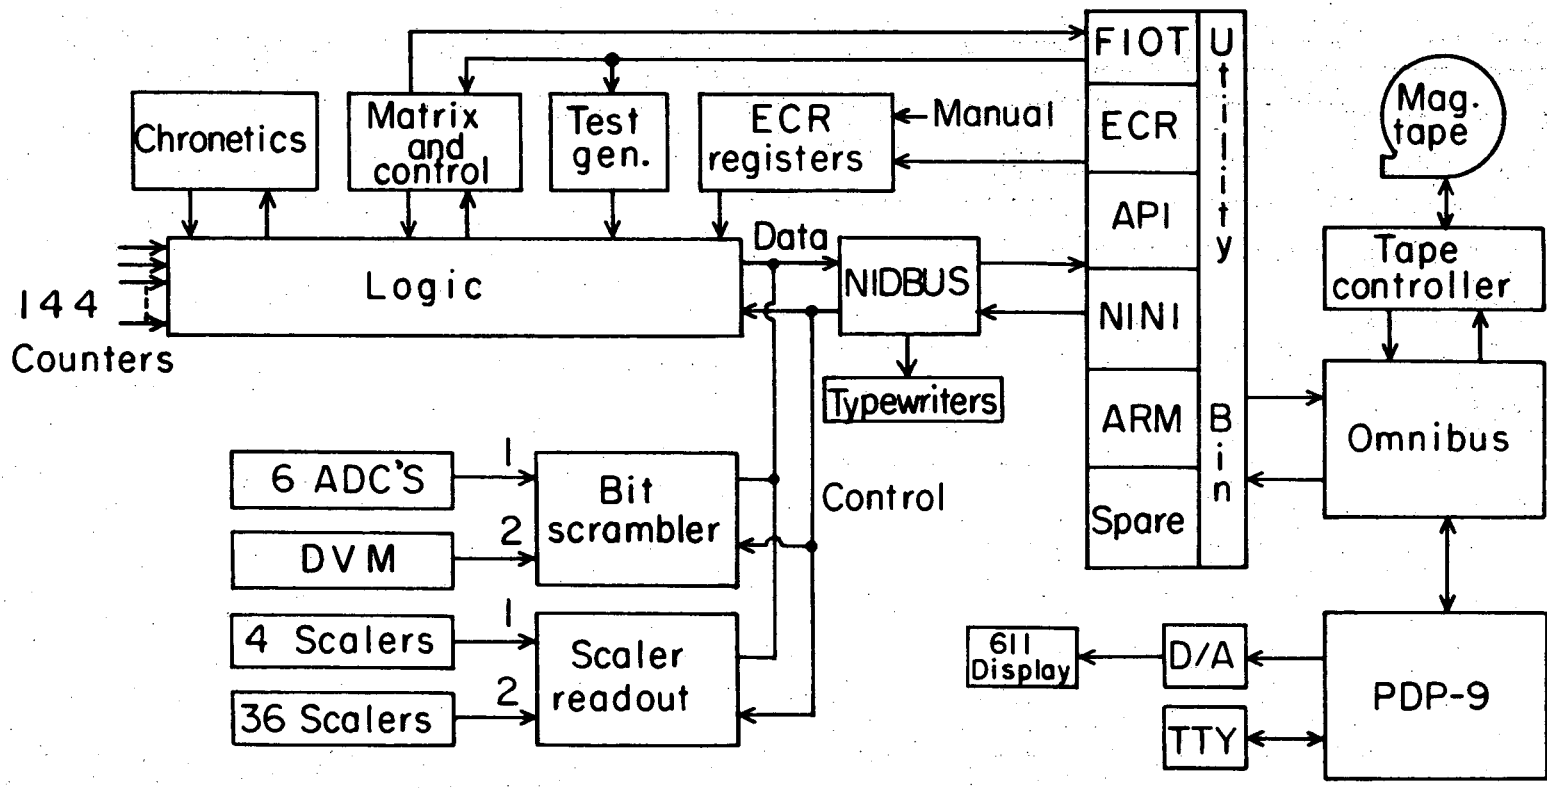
FIOT
Utility Bin
ECR
API
NINI
ARM
Spare
Mag. tape
Chronetics
Matrix and control
Test gen.
ECR registers
Manual
Data
NIDBUS
Logic
144 Counters
Typewriters
Tape controller
Omnibus
6 ADC'S
1
Bit scrambler
Control
DVM
2
4 Scalers
1
Scaler readout
36 Scalers
2
611 Display
D/A
PDP-9
TTY